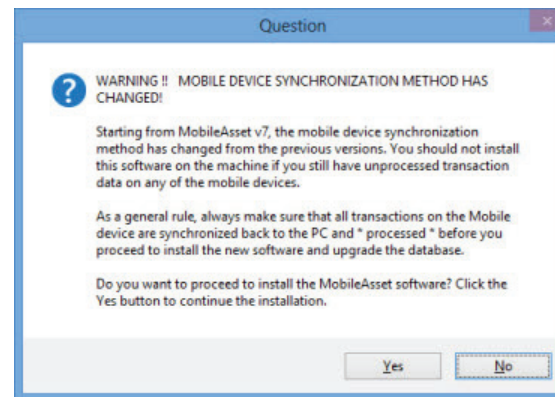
Question

WARNING !! MOBILE DEVICE SYNCHRONIZATION METHOD HAS CHANGED!

Starting from MobileAsset v7, the mobile device synchronization method has changed from the previous versions. You should not install this software on the machine if you still have unprocessed transaction data on any of the mobile devices.

As a general rule, always make sure that all transactions on the Mobile device are synchronized back to the PC and " processed " before you proceed to install the new software and upgrade the database.

Do you want to proceed to install the MobileAsset software? Click the Yes button to continue the installation.

Yes

No